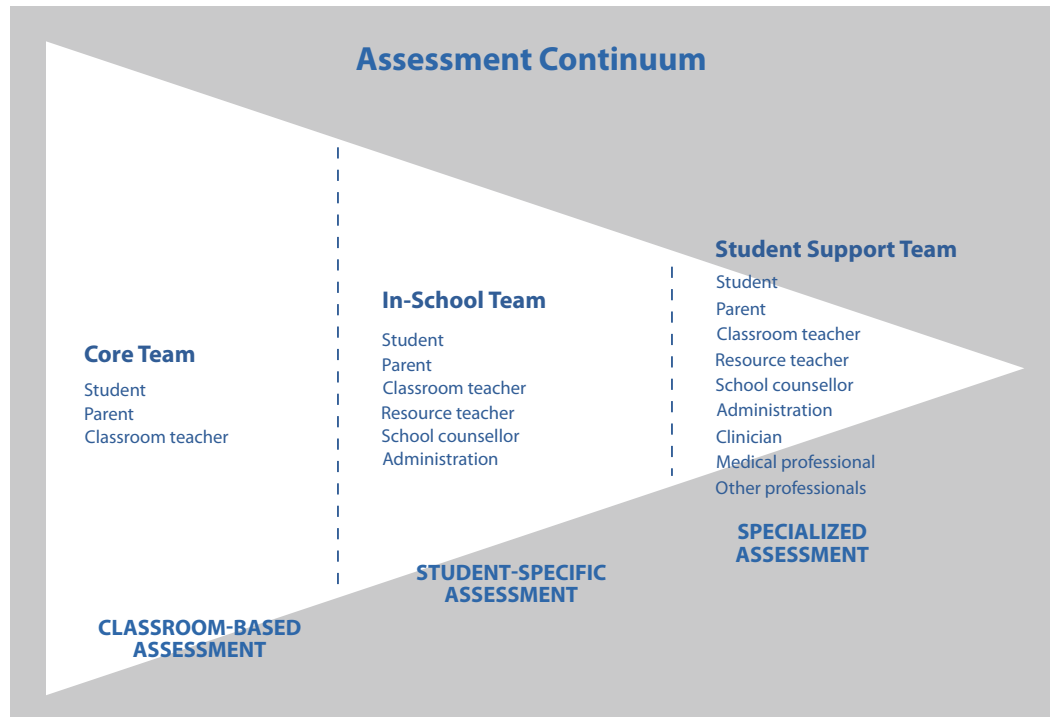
Assessment Continuum

Core Team
Student
Parent
Classroom teacher

In-School Team
Student
Parent
Classroom teacher
Resource teacher
School counsellor
Administration

Student Support Team
Student
Parent
Classroom teacher
Resource teacher
School counsellor
Administration
Clinician
Medical professional
Other professionals

CLASSROOM-BASED ASSESSMENT

STUDENT-SPECIFIC ASSESSMENT

SPECIALIZED ASSESSMENT